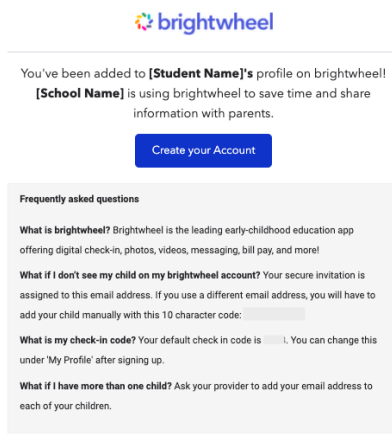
brightwheel

You've been added to **[Student Name]'s** profile on brightwheel! **[School Name]** is using brightwheel to save time and share information with parents.

Create your Account

**Frequently asked questions**

**What is brightwheel?** Brightwheel is the leading early-childhood education app offering digital check-in, photos, videos, messaging, bill pay, and more!

**What if I don't see my child on my brightwheel account?** Your secure invitation is assigned to this email address. If you use a different email address, you will have to add your child manually with this 10 character code: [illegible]

**What is my check-in code?** Your default check in code is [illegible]. You can change this under 'My Profile' after signing up.

**What if I have more than one child?** Ask your provider to add your email address to each of your children.